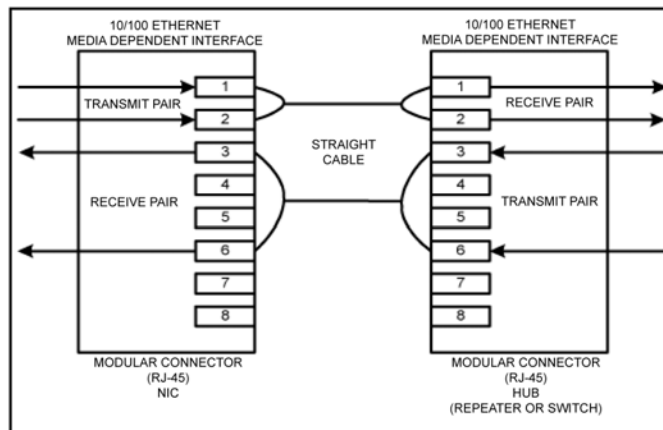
10/100 ETHERNET
MEDIA DEPENDENT INTERFACE

TRANSMIT PAIR

RECEIVE PAIR

1
2
3
4
5
6
7
8

MODULAR CONNECTOR
(RJ-45)
NIC

STRAIGHT
CABLE

10/100 ETHERNET
MEDIA DEPENDENT INTERFACE

RECEIVE PAIR

TRANSMIT PAIR

1
2
3
4
5
6
7
8

MODULAR CONNECTOR
(RJ-45)
HUB
(REPEATER OR SWITCH)